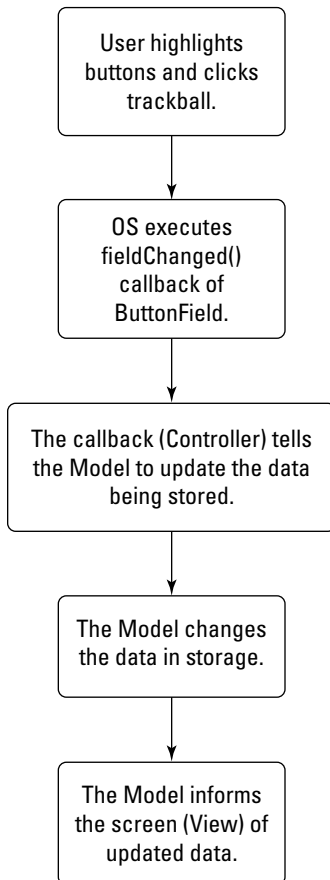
User highlights buttons and clicks trackball.

OS executes fieldChanged() callback of ButtonField.

The callback (Controller) tells the Model to update the data being stored.

The Model changes the data in storage.

The Model informs the screen (View) of updated data.